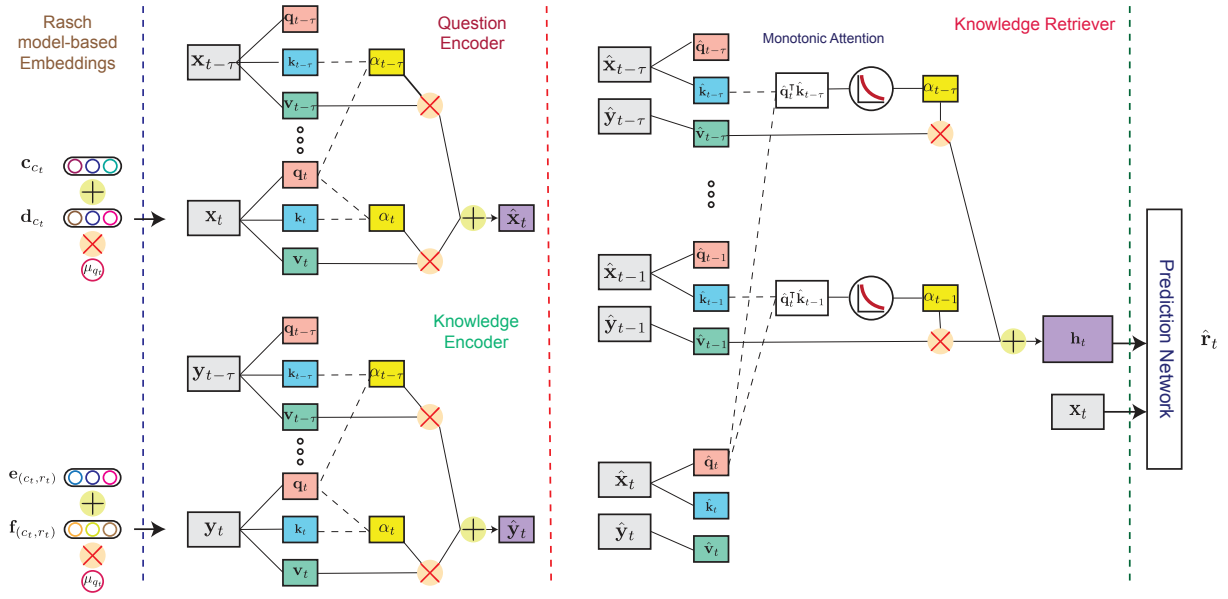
Rasch model-based Embeddings

$\mathbf{c}_{c_t}$

$\mathbf{d}_{c_t}$

$\mu_{q_t}$

$\mathbf{e}_{(c_t,r_t)}$

$\mathbf{f}_{(c_t,r_t)}$

$\mu_{q_t}$

Question Encoder

$\mathbf{x}_{t-\tau}$ $\mathbf{q}_{t-\tau}$ $\mathbf{k}_{t-\tau}$ $\mathbf{v}_{t-\tau}$ $\alpha_{t-\tau}$

$\mathbf{x}_t$ $\mathbf{q}_t$ $\mathbf{k}_t$ $\mathbf{v}_t$ $\alpha_t$ $\hat{\mathbf{x}}_t$

Knowledge Encoder

$\mathbf{y}_{t-\tau}$ $\mathbf{q}_{t-\tau}$ $\mathbf{k}_{t-\tau}$ $\mathbf{v}_{t-\tau}$ $\alpha_{t-\tau}$

$\mathbf{y}_t$ $\mathbf{q}_t$ $\mathbf{k}_t$ $\mathbf{v}_t$ $\alpha_t$ $\hat{\mathbf{y}}_t$

Monotonic Attention

Knowledge Retriever

$\hat{\mathbf{x}}_{t-\tau}$ $\hat{\mathbf{q}}_{t-\tau}$ $\hat{\mathbf{k}}_{t-\tau}$ $\hat{\mathbf{q}}_t^\intercal\hat{\mathbf{k}}_{t-\tau}$ $\alpha_{t-\tau}$

$\hat{\mathbf{y}}_{t-\tau}$ $\hat{\mathbf{v}}_{t-\tau}$

$\hat{\mathbf{x}}_{t-1}$ $\hat{\mathbf{q}}_{t-1}$ $\hat{\mathbf{k}}_{t-1}$ $\hat{\mathbf{q}}_t^\intercal\hat{\mathbf{k}}_{t-1}$ $\alpha_{t-1}$

$\hat{\mathbf{y}}_{t-1}$ $\hat{\mathbf{v}}_{t-1}$

$\mathbf{h}_t$

$\mathbf{x}_t$

$\hat{\mathbf{x}}_t$ $\hat{\mathbf{q}}_t$ $\hat{\mathbf{k}}_t$

$\hat{\mathbf{y}}_t$ $\hat{\mathbf{v}}_t$

Prediction Network

$\hat{\mathbf{r}}_t$